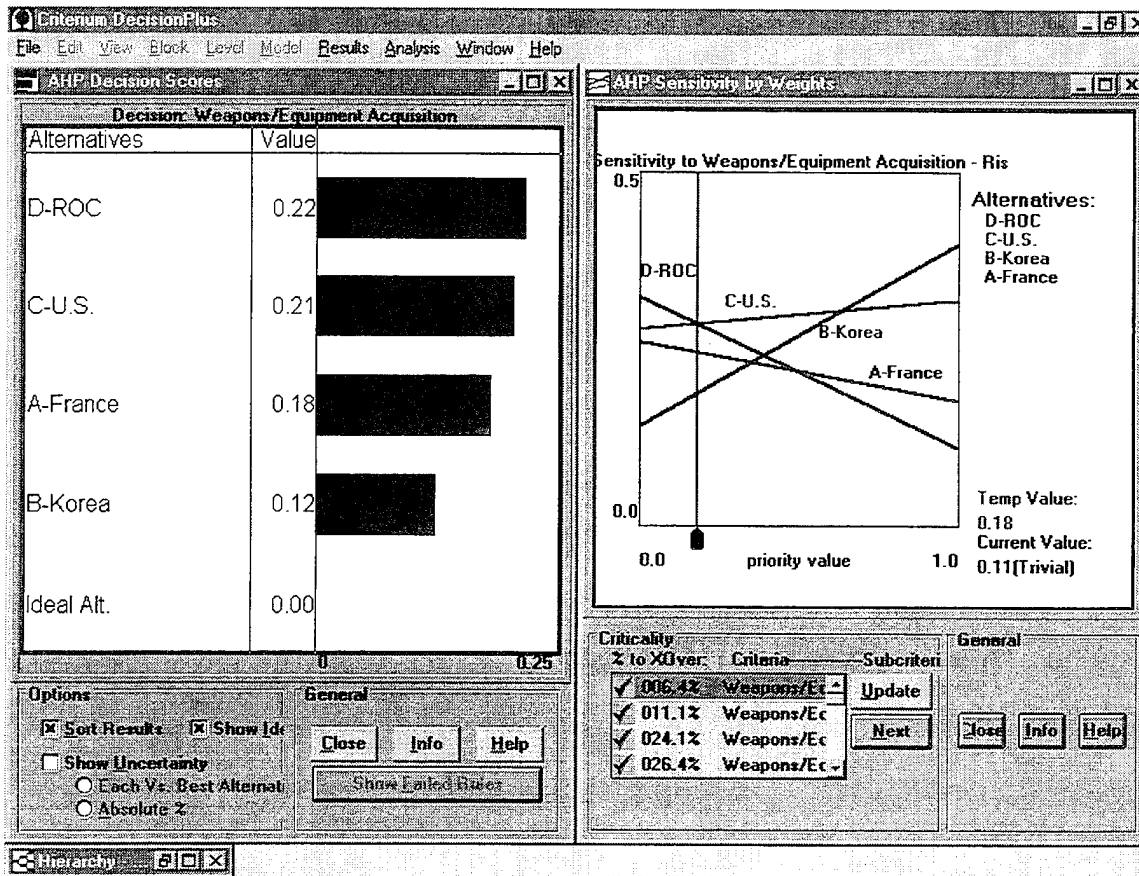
Criterium DecisionPlus

File Edit View Block Level Model Results Analysis Window Help

AHP Decision Scores

Decision: Weapons/Equipment Acquisition

| Alternatives | Value |
|---|---|
| D-ROC | 0.22 |
| C-U.S. | 0.21 |
| A-France | 0.18 |
| B-Korea | 0.12 |
| Ideal Alt. | 0.00 |

0 0.25

Options
☒ Sort Results ☒ Show Ide
☐ Show Uncertainty
○ Each Vs. Best Alternati
○ Absolute %

General
Close Info Help
Show Failed Rules

AHP Sensitivity by Weights

Sensitivity to Weapons/Equipment Acquisition - Ris

0.5

D-ROC
C-U.S.
B-Korea
A-France

0.0

0.0 priority value 1.0

Alternatives:
D-ROC
C-U.S.
B-Korea
A-France

Temp Value:
0.18
Current Value:
0.11(Trivial)

Criticality
% to XOver: Criteria Subcriteri
✓ 006.4% Weapons/Ec
✓ 011.1% Weapons/Ec
✓ 024.1% Weapons/Ec
✓ 026.4% Weapons/Ec

Update
Next

General
Close Info Help

Hierarchy